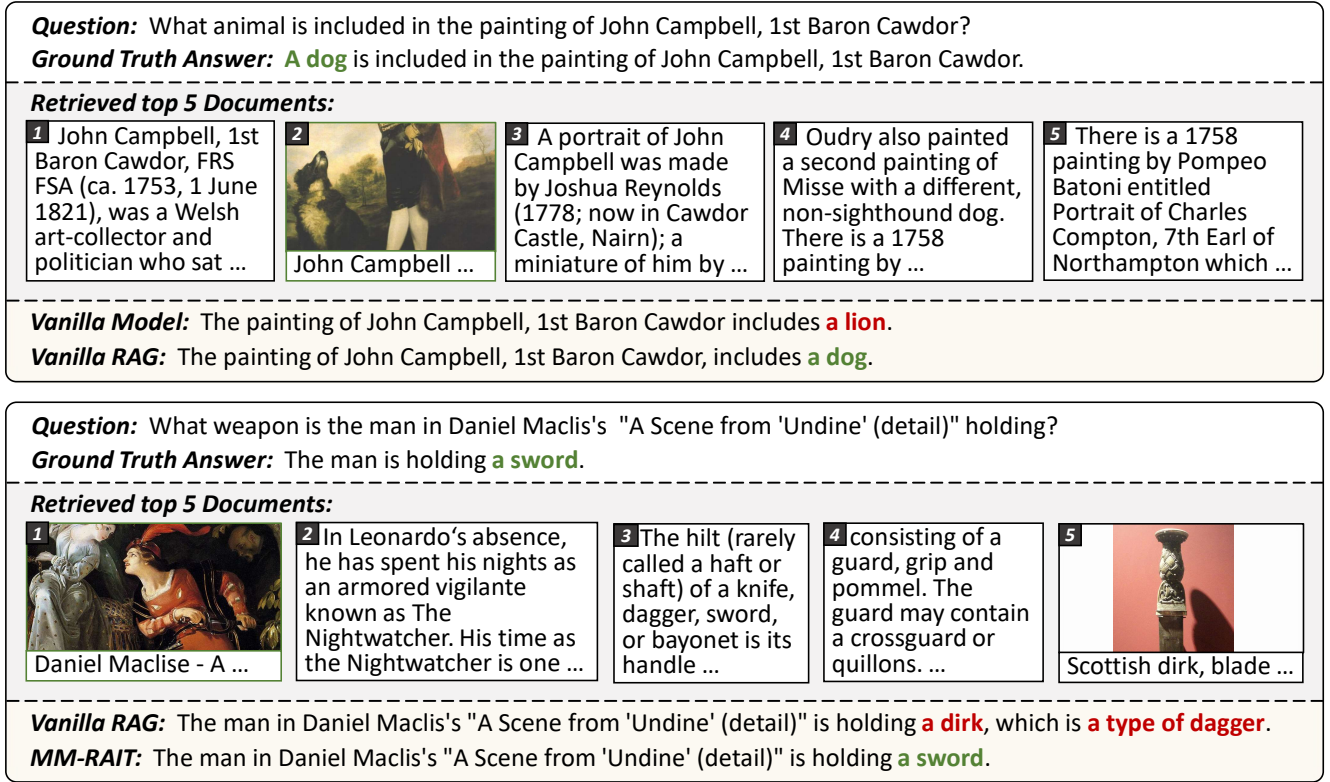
**Question:** What animal is included in the painting of John Campbell, 1st Baron Cawdor?
**Ground Truth Answer:** A dog is included in the painting of John Campbell, 1st Baron Cawdor.

**Retrieved top 5 Documents:**

1 John Campbell, 1st Baron Cawdor, FRS FSA (ca. 1753, 1 June 1821), was a Welsh art-collector and politician who sat …

2 John Campbell …

3 A portrait of John Campbell was made by Joshua Reynolds (1778; now in Cawdor Castle, Nairn); a miniature of him by …

4 Oudry also painted a second painting of Misse with a different, non-sighthound dog. There is a 1758 painting by …

5 There is a 1758 painting by Pompeo Batoni entitled Portrait of Charles Compton, 7th Earl of Northampton which …

**Vanilla Model:** The painting of John Campbell, 1st Baron Cawdor includes a lion.
**Vanilla RAG:** The painting of John Campbell, 1st Baron Cawdor, includes a dog.

**Question:** What weapon is the man in Daniel Maclis's "A Scene from 'Undine' (detail)" holding?
**Ground Truth Answer:** The man is holding a sword.

**Retrieved top 5 Documents:**

1 Daniel Maclise - A …

2 In Leonardo's absence, he has spent his nights as an armored vigilante known as The Nightwatcher. His time as the Nightwatcher is one …

3 The hilt (rarely called a haft or shaft) of a knife, dagger, sword, or bayonet is its handle …

4 consisting of a guard, grip and pommel. The guard may contain a crossguard or quillons. …

5 Scottish dirk, blade …

**Vanilla RAG:** The man in Daniel Maclis's "A Scene from 'Undine' (detail)" is holding a dirk, which is a type of dagger.
**MM-RAIT:** The man in Daniel Maclis's "A Scene from 'Undine' (detail)" is holding a sword.